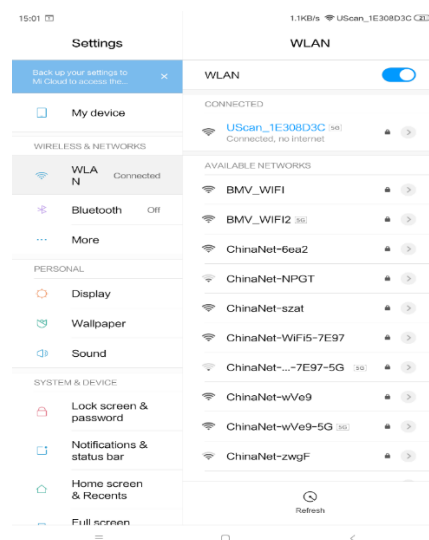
15:01

1.1KB/s USCan_1E308D3C

Settings

Back up your settings to Mi Cloud to access the...

My device

WIRELESS & NETWORKS

WLAN Connected

Bluetooth Off

More

PERSONAL

Display

Wallpaper

Sound

SYSTEM & DEVICE

Lock screen & password

Notifications & status bar

Home screen & Recents

Full screen

WLAN

WLAN

CONNECTED

UScan_1E308D3C 5G
Connected, no Internet

AVAILABLE NETWORKS

BMV_WIFI

BMV_WIFI2 5G

ChinaNet-6ea2

ChinaNet-NPGT

ChinaNet-szat

ChinaNet-WiFi5-7E97

ChinaNet-...-7E97-5G 5G

ChinaNet-wVe9

ChinaNet-wVe9-5G 5G

ChinaNet-zwgF

Refresh